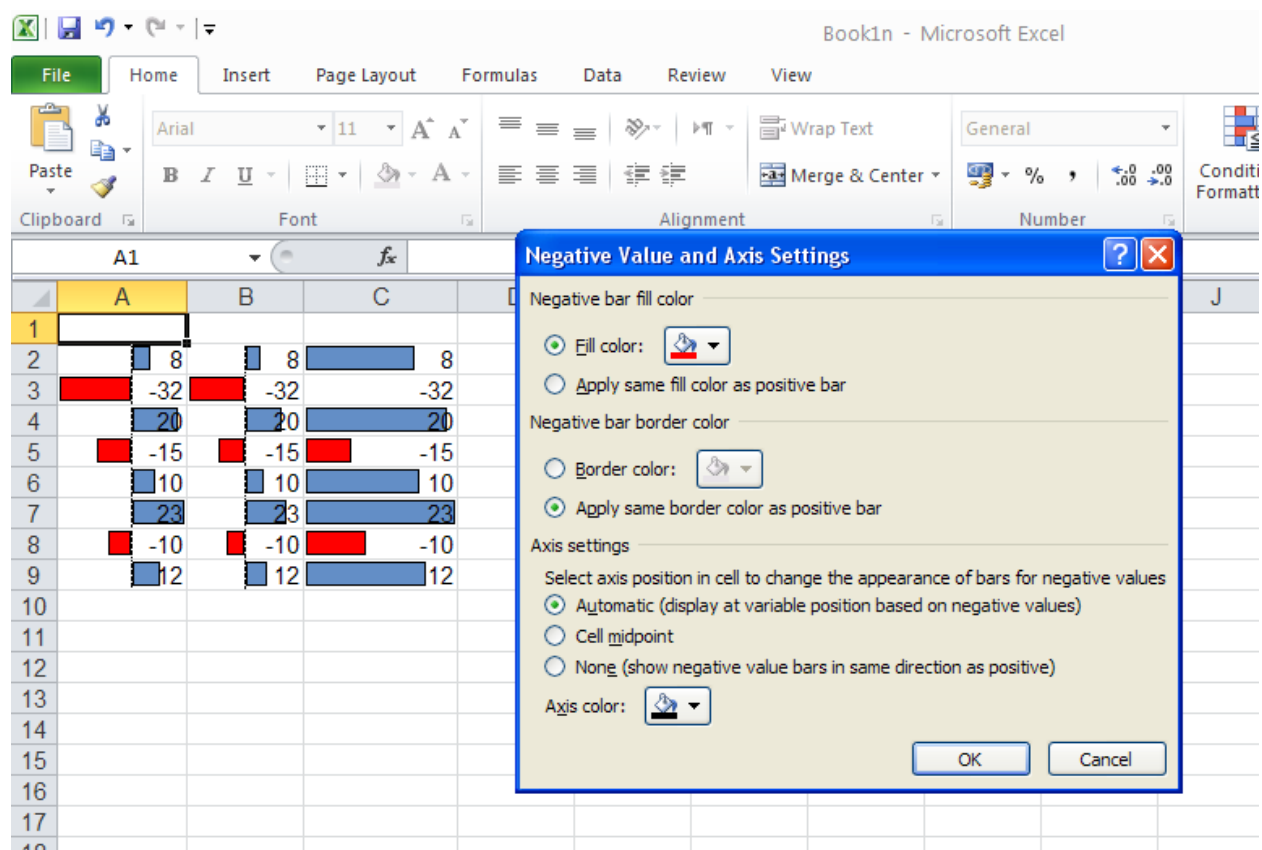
Book1n - Microsoft Excel

File Home Insert Page Layout Formulas Data Review View

Paste
Clipboard

Arial 11
B I U
Font

Wrap Text
Merge & Center
Alignment

General
% ,
Number

Conditi Formatt

A1 $f_x$

| | A | B | C |
|---|---|---|---|
| 1 | | | |
| 2 | 8 | 8 | 8 |
| 3 | -32 | -32 | -32 |
| 4 | 20 | 20 | 20 |
| 5 | -15 | -15 | -15 |
| 6 | 10 | 10 | 10 |
| 7 | 23 | 23 | 23 |
| 8 | -10 | -10 | -10 |
| 9 | 12 | 12 | 12 |
| 10 | | | |
| 11 | | | |
| 12 | | | |
| 13 | | | |
| 14 | | | |
| 15 | | | |
| 16 | | | |
| 17 | | | |

D J

Negative Value and Axis Settings

Negative bar fill color
Fill color:
Apply same fill color as positive bar

Negative bar border color
Border color:
Apply same border color as positive bar

Axis settings
Select axis position in cell to change the appearance of bars for negative values
Automatic (display at variable position based on negative values)
Cell midpoint
None (show negative value bars in same direction as positive)
Axis color:

OK Cancel